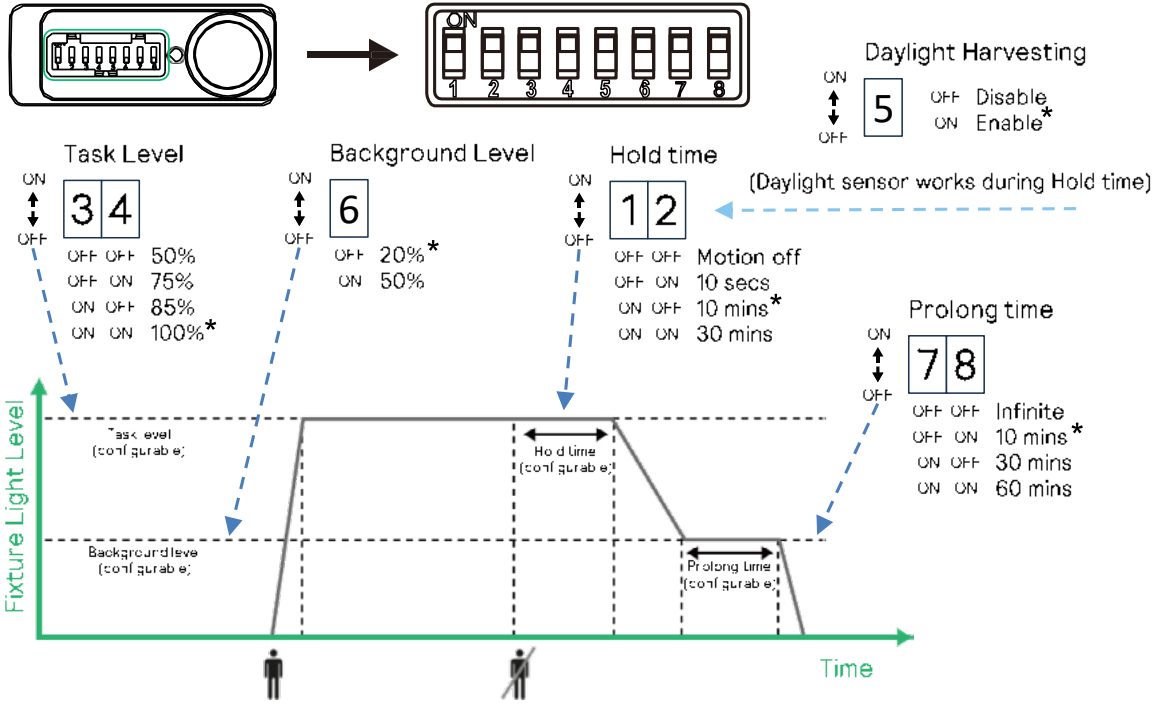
ON
1 2 3 4 5 6 7 8

Daylight Harvesting
ON
OFF
5
OFF Disable
ON Enable*

Task Level
ON
OFF
3 4
OFF OFF 50%
OFF ON 75%
ON OFF 85%
ON ON 100%*

Background Level
ON
OFF
6
OFF 20%*
ON 50%

Hold time
ON
OFF
1 2
OFF OFF Motion off
OFF ON 10 secs
ON OFF 10 mins*
ON ON 30 mins

(Daylight sensor works during Hold time)

Prolong time
ON
OFF
7 8
OFF OFF Infinite
OFF ON 10 mins*
ON OFF 30 mins
ON ON 60 mins

Fixture Light Level
Task level (configurable)
Hold time (configurable)
Background level (configurable)
Prolong time (configurable)
Time